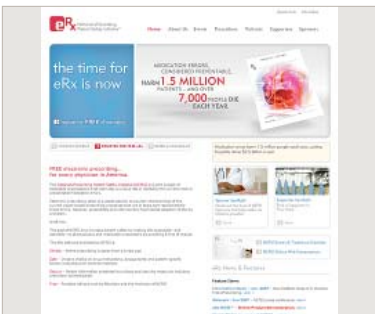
eRx

Home About Us Events Prescribers Patients Supporters Sponsors

the time for eRx is now

MEDICATION ERRORS, CONSIDERED PREVENTABLE, HARM 1.5 MILLION PATIENTS—AND OVER 7,000 PEOPLE DIE EACH YEAR.

FREE electronic prescribing... for every physician in America.

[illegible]

News & Features